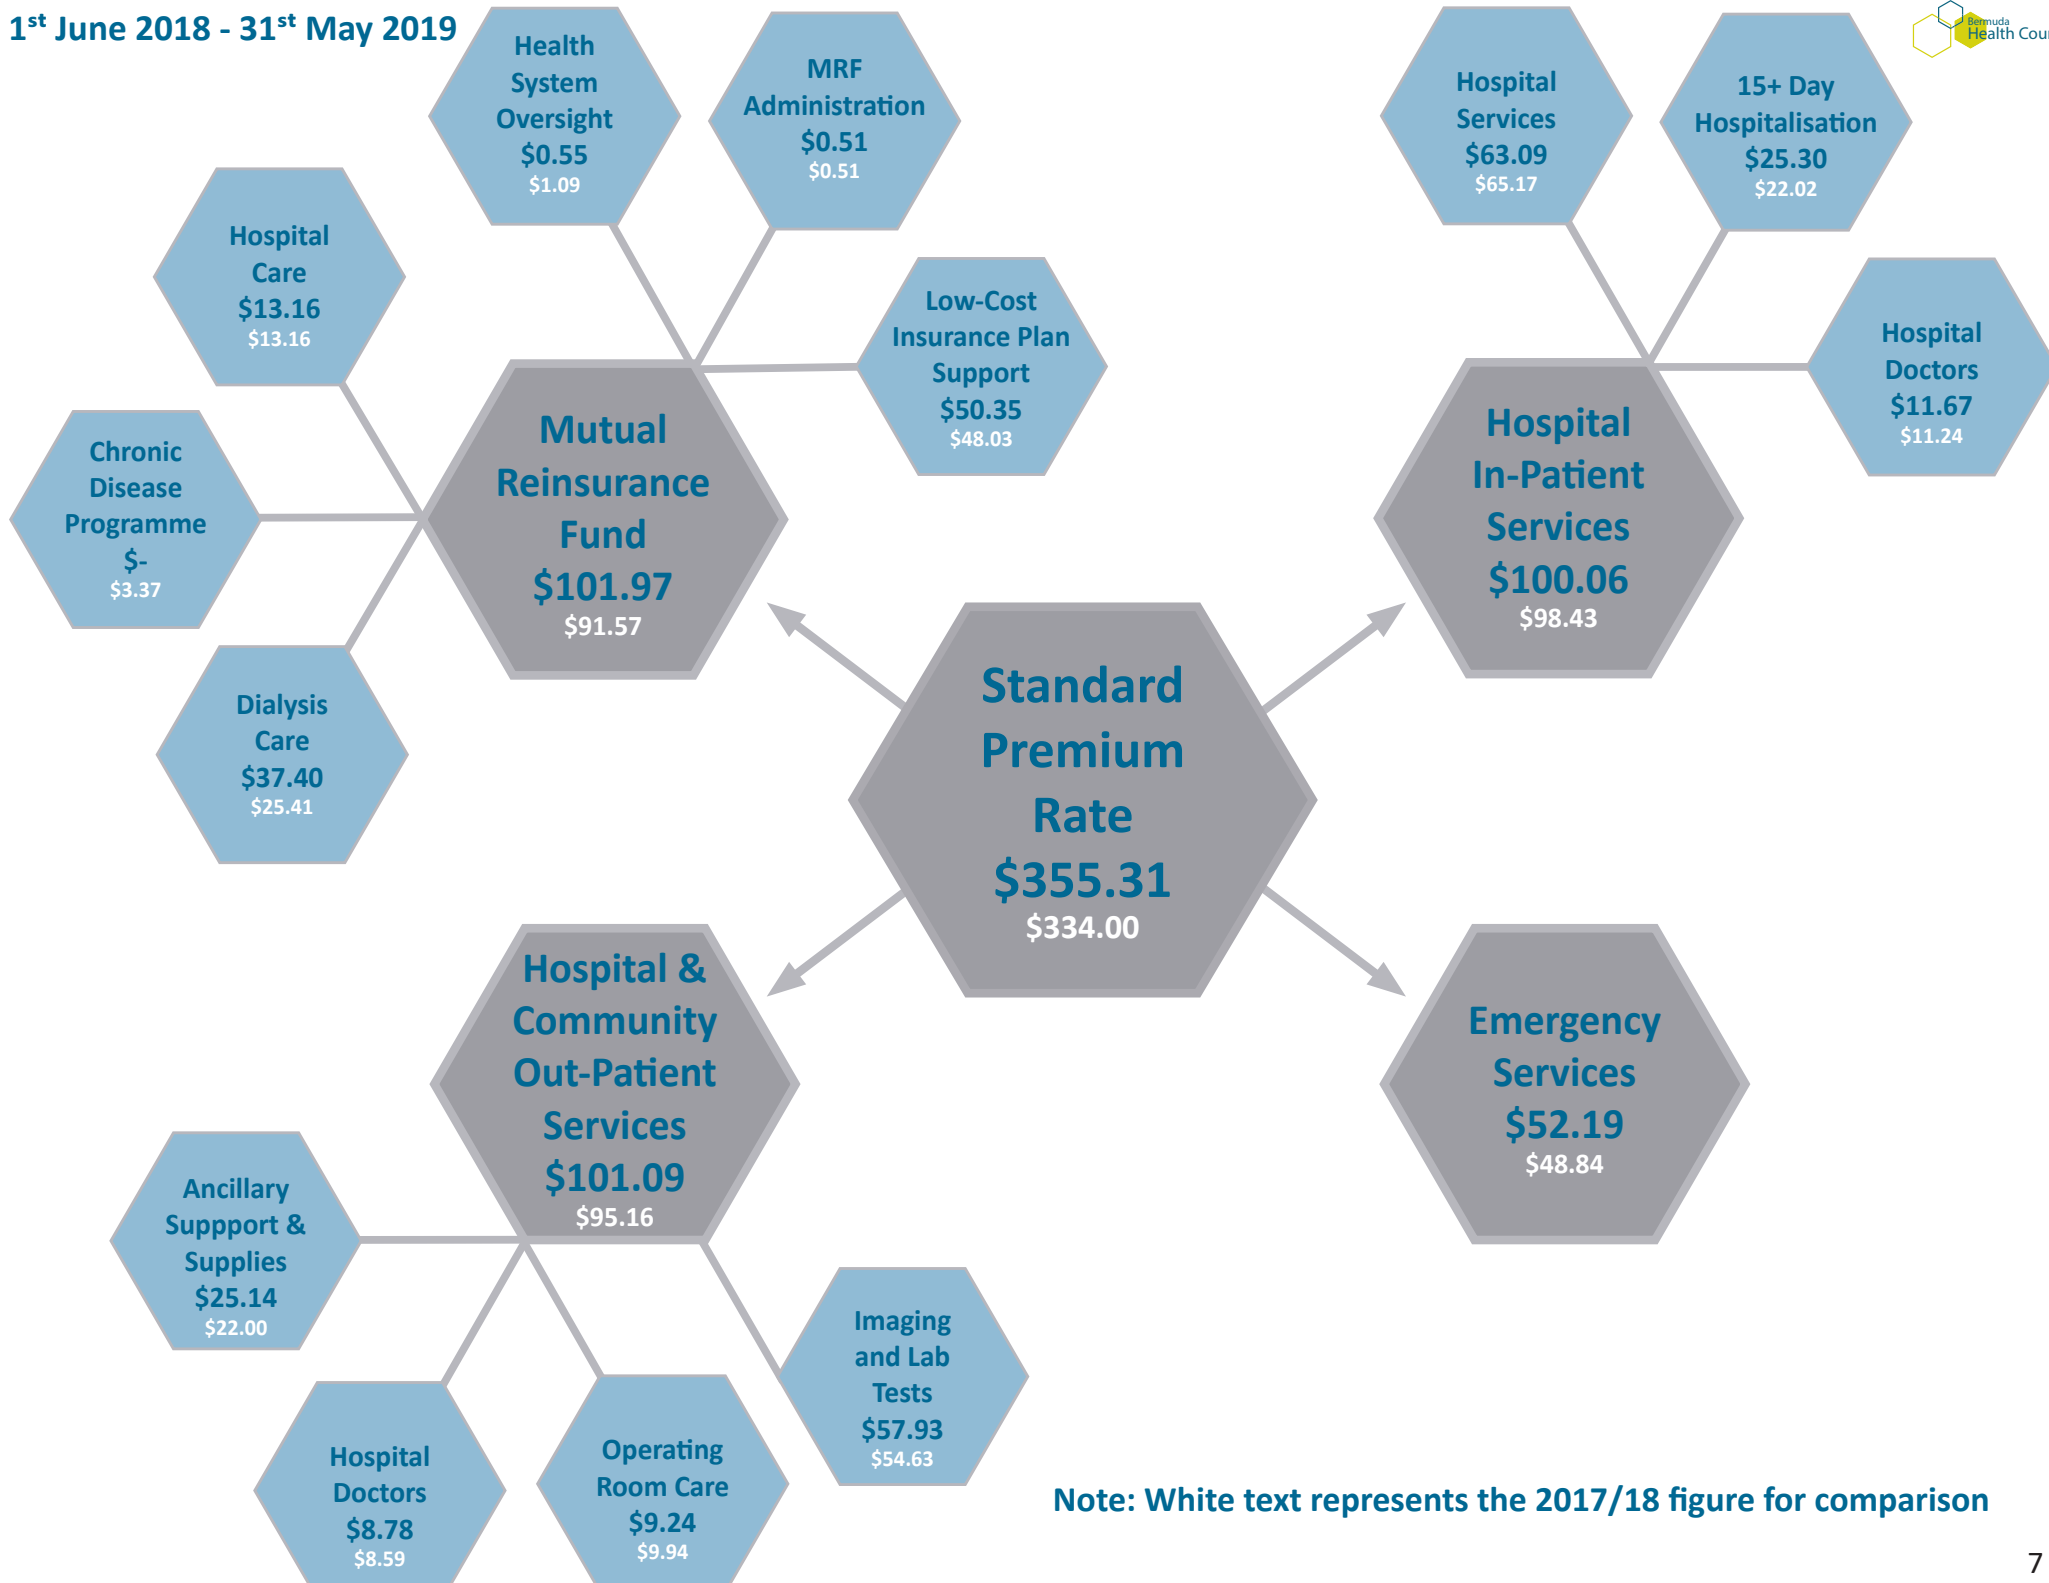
1$^{st}$ June 2018 - 31$^{st}$ May 2019

Health System Oversight
$0.55
$1.09

MRF Administration
$0.51
$0.51

Hospital Services
$63.09
$65.17

15+ Day Hospitalisation
$25.30
$22.02

Bermuda Health Cou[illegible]

Hospital Care
$13.16
$13.16

Low-Cost Insurance Plan Support
$50.35
$48.03

Hospital Doctors
$11.67
$11.24

Chronic Disease Programme
$-
$3.37

Mutual Reinsurance Fund
$101.97
$91.57

Hospital In-Patient Services
$100.06
$98.43

Dialysis Care
$37.40
$25.41

Standard Premium Rate
$355.31
$334.00

Hospital & Community Out-Patient Services
$101.09
$95.16

Emergency Services
$52.19
$48.84

Ancillary Suppport & Supplies
$25.14
$22.00

Imaging and Lab Tests
$57.93
$54.63

Hospital Doctors
$8.78
$8.59

Operating Room Care
$9.24
$9.94

Note: White text represents the 2017/18 figure for comparison

7